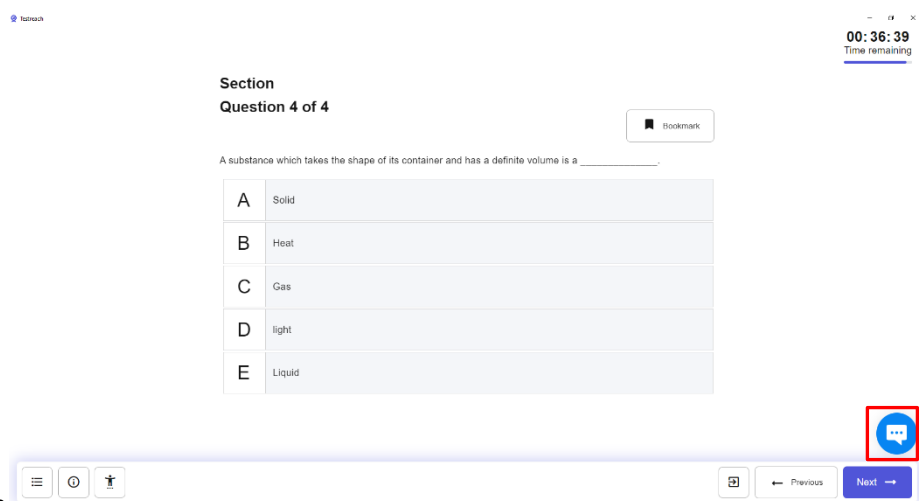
Testreach

00:36:39
Time remaining

Section
Question 4 of 4

Bookmark

A substance which takes the shape of its container and has a definite volume is a ______________.

| | |
|---|---|
| A | Solid |
| B | Heat |
| C | Gas |
| D | light |
| E | Liquid |

Previous
Next